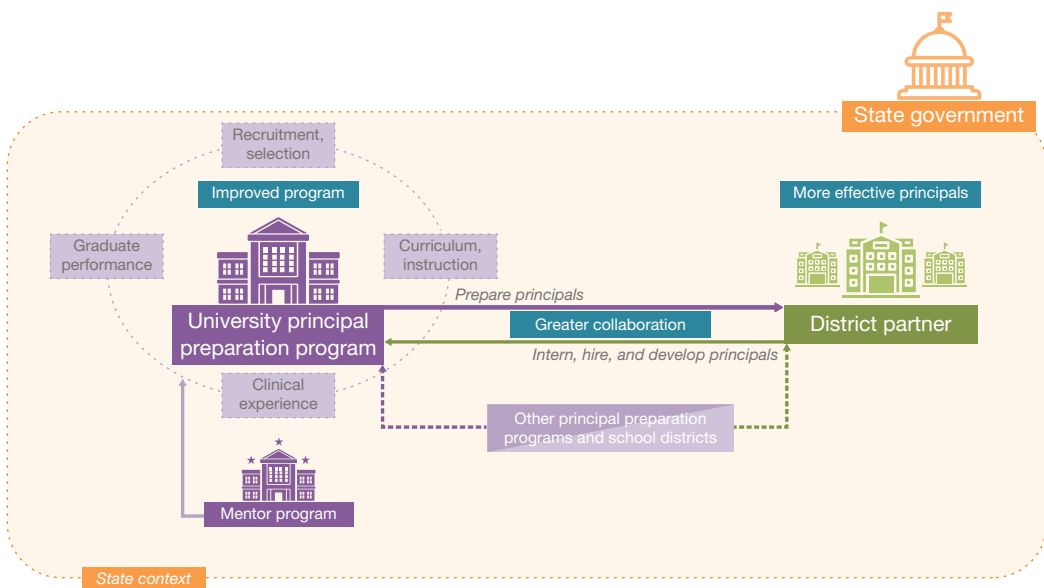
State government

Recruitment, selection

Improved program

More effective principals

Graduate performance

Curriculum, instruction

Prepare principals

University principal preparation program

Greater collaboration

District partner

Intern, hire, and develop principals

Clinical experience

Other principal preparation programs and school districts

Mentor program

State context